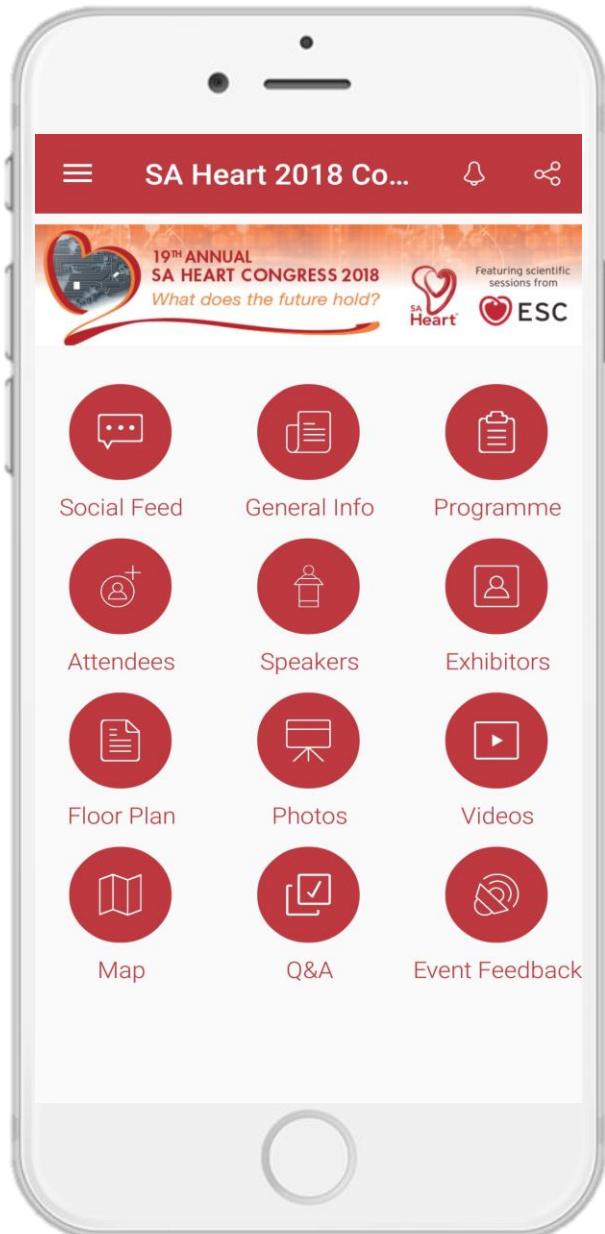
SA Heart 2018 Co...

19TH ANNUAL
SA HEART CONGRESS 2018
What does the future hold?

SA Heart

Featuring scientific sessions from
ESC

Social Feed
General Info
Programme
Attendees
Speakers
Exhibitors
Floor Plan
Photos
Videos
Map
Q&A
Event Feedback